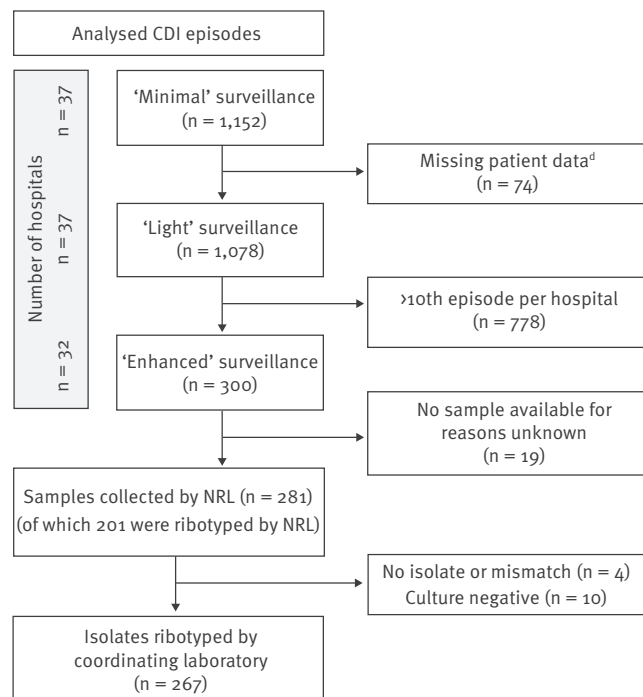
Analysed CDI episodes

Number of hospitals

n = 37

n = 37

n = 32

'Minimal' surveillance (n = 1,152)

Missing patient data$^{d}$ (n = 74)

'Light' surveillance (n = 1,078)

>10th episode per hospital (n = 778)

'Enhanced' surveillance (n = 300)

No sample available for reasons unknown (n = 19)

Samples collected by NRL (n = 281) (of which 201 were ribotyped by NRL)

No isolate or mismatch (n = 4) Culture negative (n = 10)

Isolates ribotyped by coordinating laboratory (n = 267)